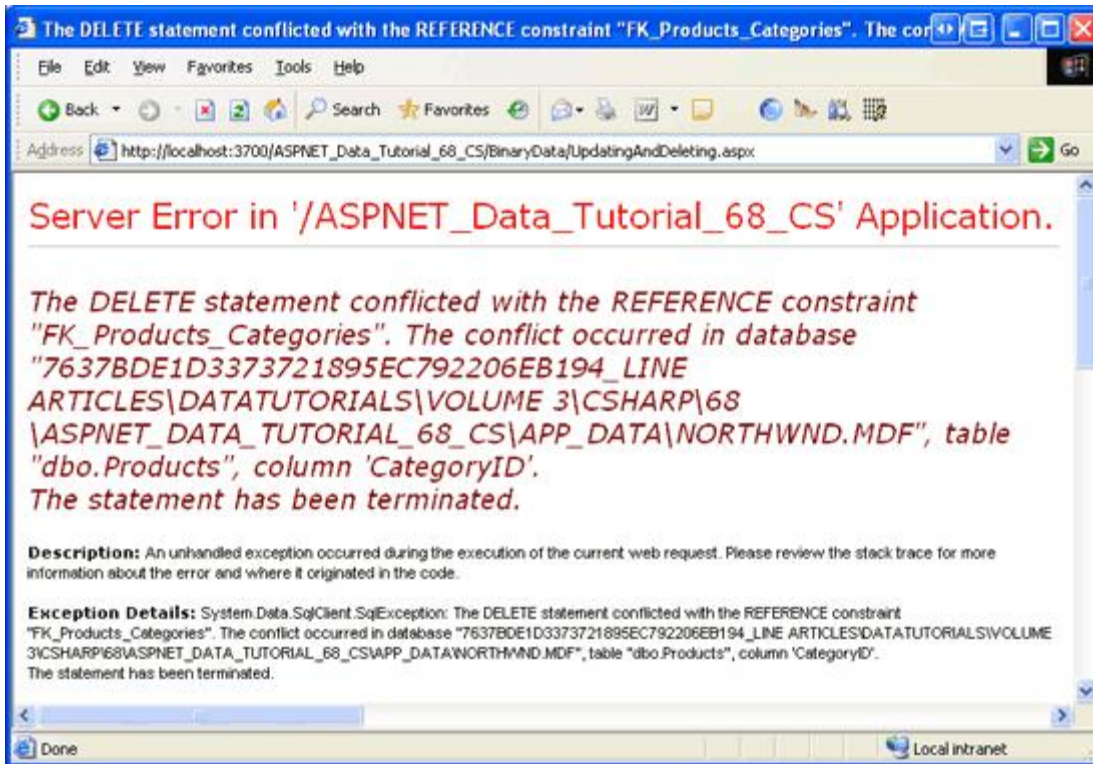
The DELETE statement conflicted with the REFERENCE constraint "FK_Products_Categories". The cor

File Edit View Favorites Tools Help

Back Search Favorites

Address http://localhost:3700/ASPNET_Data_Tutorial_68_CS/BinaryData/UpdatingAndDeleting.aspx Go

Server Error in '/ASPNET_Data_Tutorial_68_CS' Application.

The DELETE statement conflicted with the REFERENCE constraint "FK_Products_Categories". The conflict occurred in database "7637BDE1D3373721895EC792206EB194_LINE ARTICLES\DATATUTORIALS\VOLUME 3\CSHARP\68 \ASPNET_DATA_TUTORIAL_68_CS\APP_DATA\NORTHWND.MDF", table "dbo.Products", column 'CategoryID'.
The statement has been terminated.

Description: An unhandled exception occurred during the execution of the current web request. Please review the stack trace for more information about the error and where it originated in the code.

Exception Details: System.Data.SqlClient.SqlException: The DELETE statement conflicted with the REFERENCE constraint "FK_Products_Categories". The conflict occurred in database "7637BDE1D3373721895EC792206EB194_LINE ARTICLES\DATATUTORIALS\VOLUME 3\CSHARP\68\ASPNET_DATA_TUTORIAL_68_CS\APP_DATA\NORTHWND.MDF", table "dbo.Products", column 'CategoryID'.
The statement has been terminated.

Done Local intranet